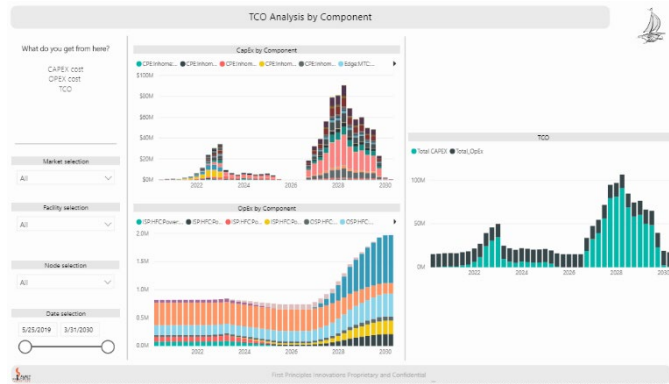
TCO Analysis by Component

What do you get from here?

CAPEX cost
OPEX cost
TCO

Market selection
All

Facility selection
All

Node selection
All

Date selection
5/25/2019
3/31/2030

CapEx by Component
CPE:Inhome... CPE:Inhom... CPE:Inhom... CPE:Inhom... CPE:Inhom... Edge:MTC...
$100M
$80M
$60M
$40M
$20M
$0M
2022
2024
2026
2028
2030

OpEx by Component
ISP:HFC:Power... ISP:HFC:Po... ISP:HFC:Po... ISP:HFC:Po... OSP:HFC:... OSP:HFC:...
2.0M
1.5M
1.0M
0.5M
0.0M
2022
2024
2026
2028
2030

TCO
Total CAPEX Total OpEx
150M
100M
50M
2022
2024
2026
2028
2030

First Principles Innovations Proprietary and Confidential